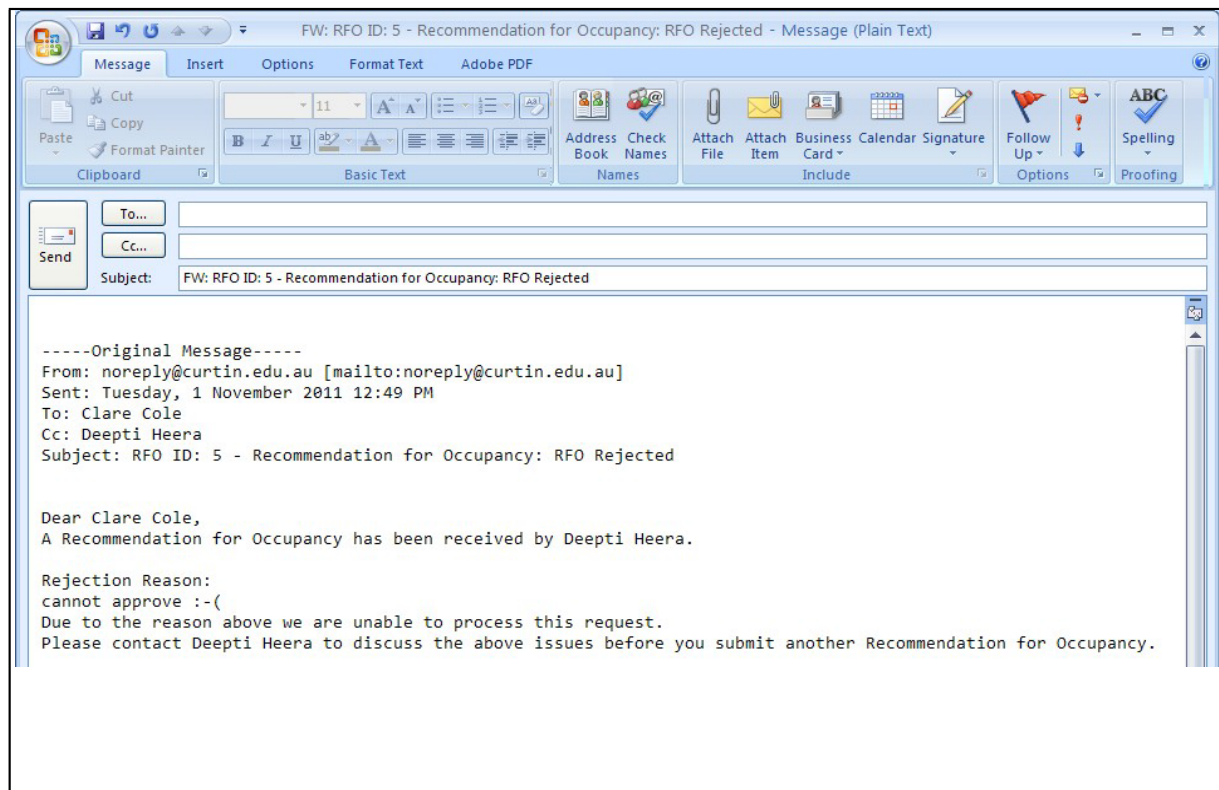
FW: RFO ID: 5 - Recommendation for Occupancy: RFO Rejected - Message (Plain Text)

Message Insert Options Format Text Adobe PDF

Paste Cut Copy Format Painter
Clipboard

11
Basic Text

Address Book Check Names
Names

Attach File Attach Item Business Card Calendar Signature
Include

Follow Up
Options

ABC Spelling
Proofing

Send To... Cc...
Subject: FW: RFO ID: 5 - Recommendation for Occupancy: RFO Rejected

-----Original Message-----
From: noreply@curtin.edu.au [mailto:noreply@curtin.edu.au]
Sent: Tuesday, 1 November 2011 12:49 PM
To: Clare Cole
Cc: Deepti Heera
Subject: RFO ID: 5 - Recommendation for Occupancy: RFO Rejected

Dear Clare Cole,
A Recommendation for Occupancy has been received by Deepti Heera.

Rejection Reason:
cannot approve :-(
Due to the reason above we are unable to process this request.
Please contact Deepti Heera to discuss the above issues before you submit another Recommendation for Occupancy.